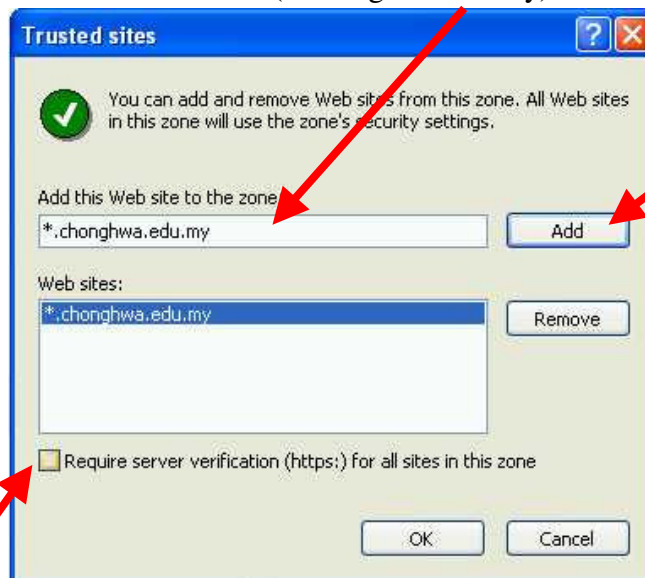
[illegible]

Trusted sites

?

You can add and remove Web sites from this zone. All Web sites in this zone will use the zone's security settings.

Add this Web site to the zone:

*.chonghwa.edu.my

Add

Web sites:

*.chonghwa.edu.my

Remove

Require server verification (https:) for all sites in this zone

OK

Cancel